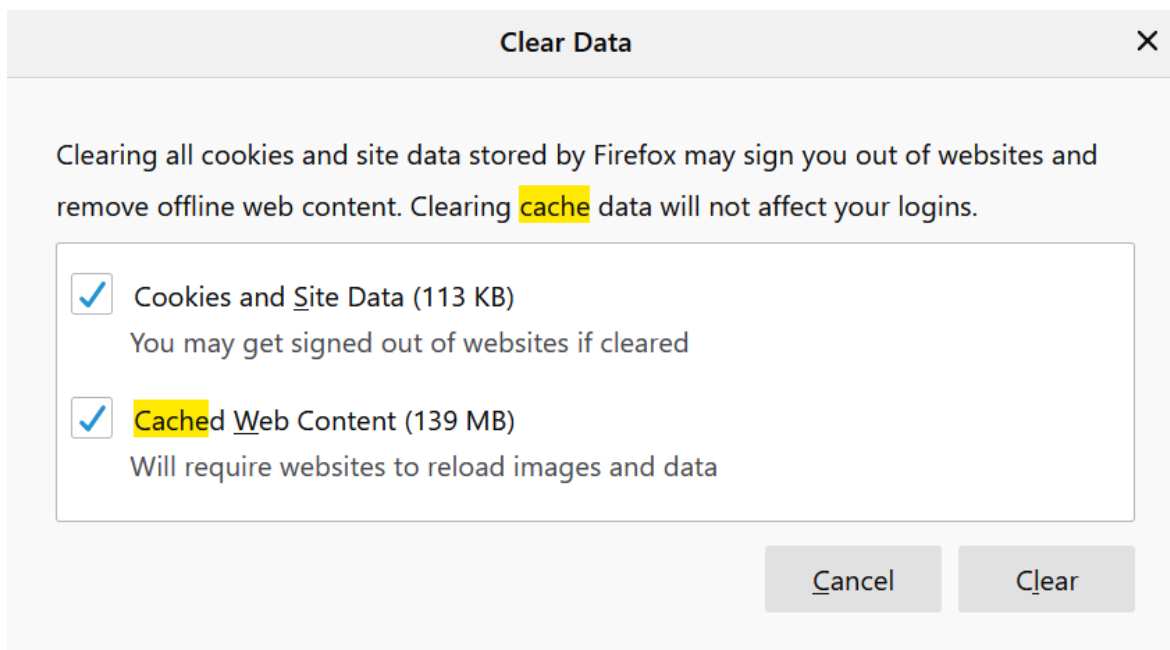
Clear Data

×

Clearing all cookies and site data stored by Firefox may sign you out of websites and remove offline web content. Clearing cache data will not affect your logins.

Cookies and Site Data (113 KB)
You may get signed out of websites if cleared

Cached Web Content (139 MB)
Will require websites to reload images and data

Cancel

Clear